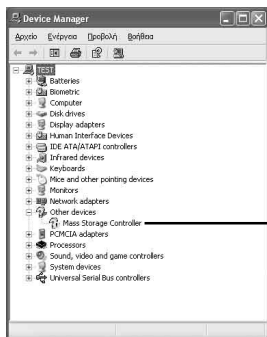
Device Manager

Αρχείο Ενέργεια Προβολή Βοήθεια

TEST
Batteries
Biometric
Computer
Disk drives
Display adapters
Human Interface Devices
IDE ATA/ATAPI controllers
Infrared devices
Keyboards
Mice and other pointing devices
Monitors
Network adapters
Other devices
Mass Storage Controller
PCMCIA adapters
Processors
Sound, video and game controllers
System devices
Universal Serial Bus controllers